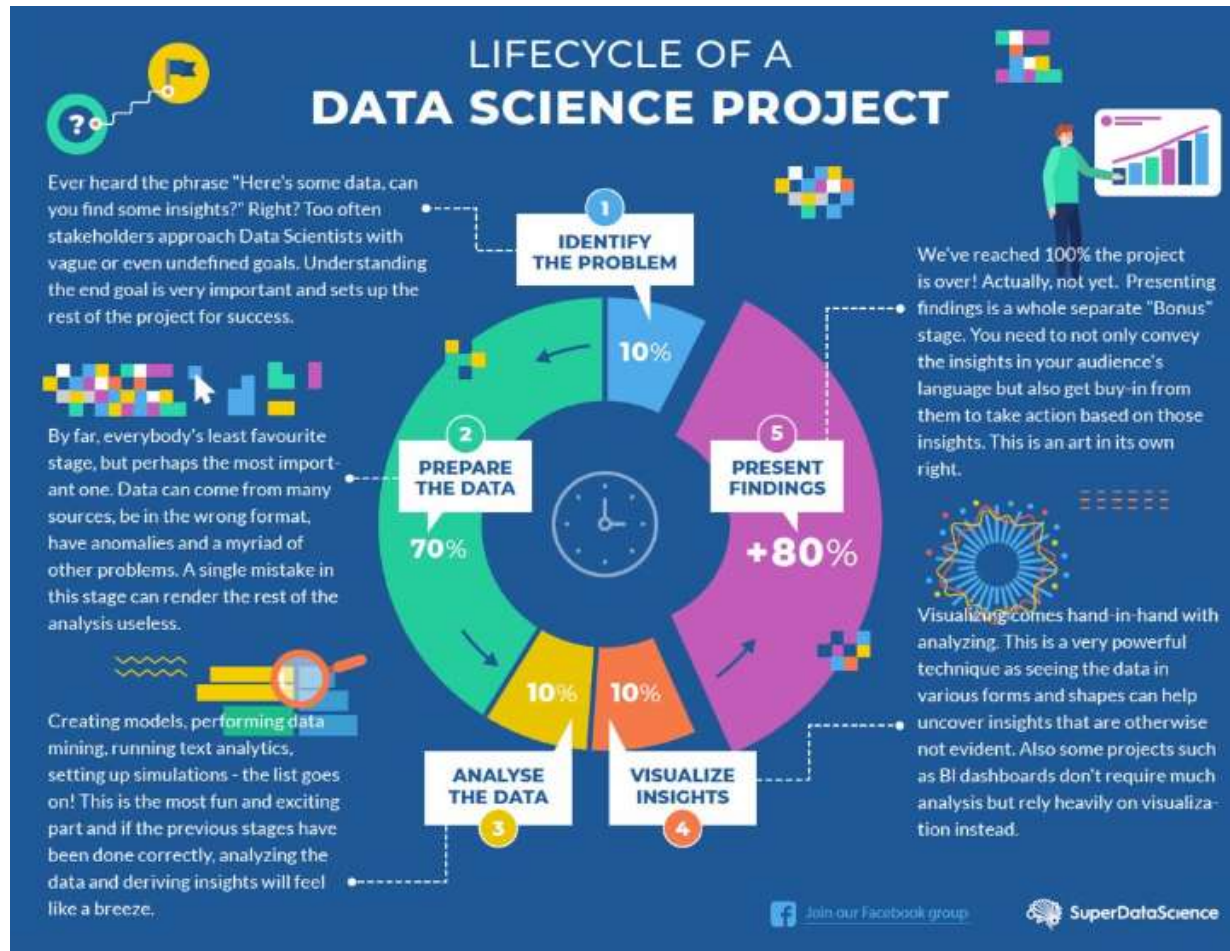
LIFECYCLE OF A
DATA SCIENCE PROJECT

Ever heard the phrase "Here's some data, can you find some insights?" Right? Too often stakeholders approach Data Scientists with vague or even undefined goals. Understanding the end goal is very important and sets up the rest of the project for success.

1
IDENTIFY THE PROBLEM
10%

By far, everybody's least favourite stage, but perhaps the most important one. Data can come from many sources, be in the wrong format, have anomalies and a myriad of other problems. A single mistake in this stage can render the rest of the analysis useless.

2
PREPARE THE DATA
70%

Creating models, performing data mining, running text analytics, setting up simulations - the list goes on! This is the most fun and exciting part and if the previous stages have been done correctly, analyzing the data and deriving insights will feel like a breeze.

10%
ANALYSE THE DATA
3

10%
VISUALIZE INSIGHTS
4

Visualizing comes hand-in-hand with analyzing. This is a very powerful technique as seeing the data in various forms and shapes can help uncover insights that are otherwise not evident. Also some projects such as BI dashboards don't require much analysis but rely heavily on visualization instead.

5
PRESENT FINDINGS
+80%

We've reached 100% the project is over! Actually, not yet. Presenting findings is a whole separate "Bonus" stage. You need to not only convey the insights in your audience's language but also get buy-in from them to take action based on those insights. This is an art in its own right.

Join our Facebook group
SuperDataScience